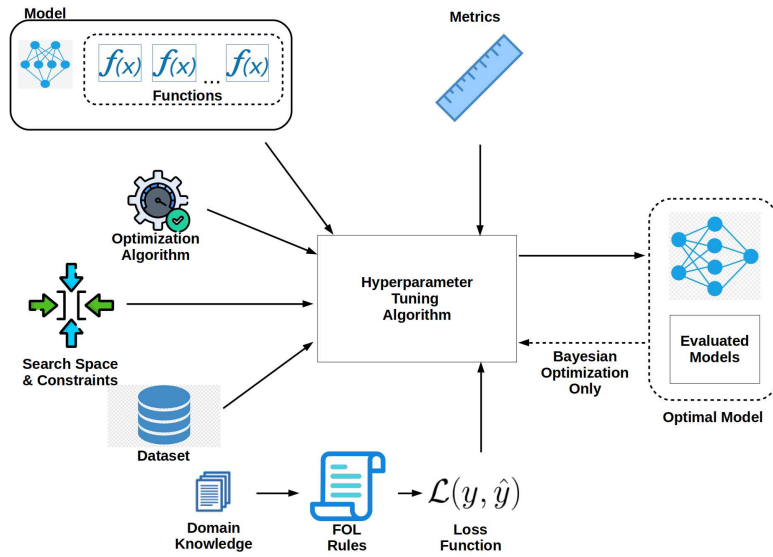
Model

$f(x)$ $f(x)$ ... $f(x)$

Functions

Metrics

Optimization Algorithm

Search Space & Constraints

Hyperparameter Tuning Algorithm

Evaluated Models

Bayesian Optimization Only

Optimal Model

Dataset

Domain Knowledge

FOL Rules

$\mathcal{L}(y, \hat{y})$

Loss Function